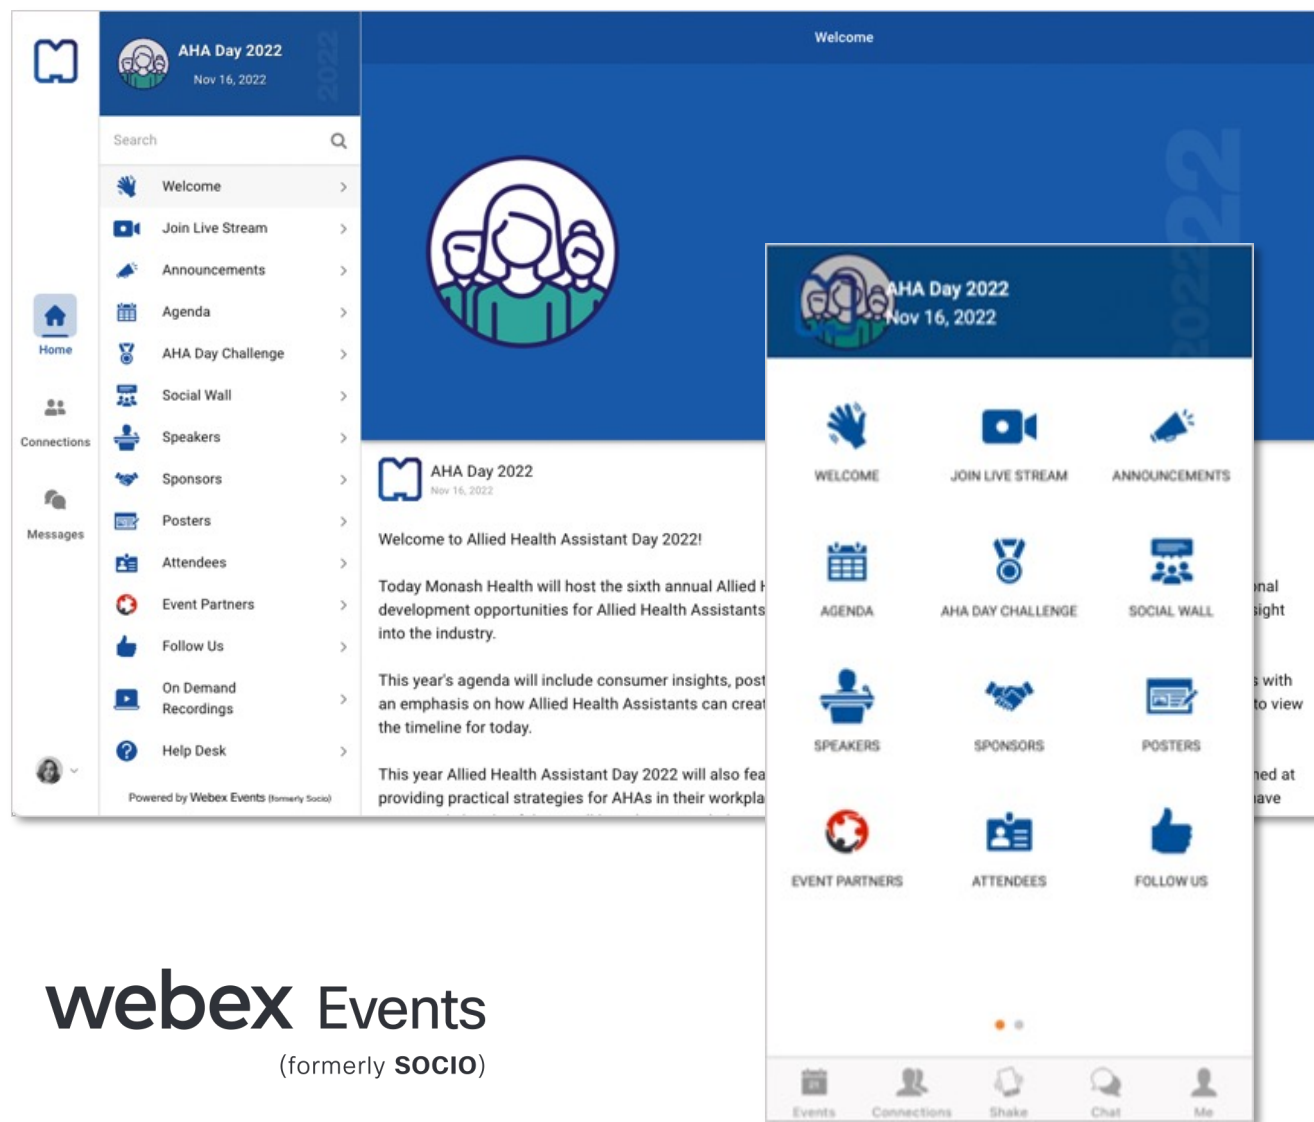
Home

Connections

Messages

AHA Day 2022
Nov 16, 2022

2022

Search

Welcome
Join Live Stream
Announcements
Agenda
AHA Day Challenge
Social Wall
Speakers
Sponsors
Posters
Attendees
Event Partners
Follow Us
On Demand Recordings
Help Desk

Powered by Webex Events (formerly Socio)

Welcome

AHA Day 2022
Nov 16, 2022

Welcome to Allied Health Assistant Day 2022!

Today Monash Health will host the sixth annual Allied H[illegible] development opportunities for Allied Health Assistants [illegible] into the industry.

This year's agenda will include consumer insights, post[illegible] an emphasis on how Allied Health Assistants can creat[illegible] the timeline for today.

This year Allied Health Assistant Day 2022 will also fea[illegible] providing practical strategies for AHAs in their workpla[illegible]

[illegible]nal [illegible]sight

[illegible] with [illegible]to view

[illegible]ned at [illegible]ave

AHA Day 2022
Nov 16, 2022

WELCOME
JOIN LIVE STREAM
ANNOUNCEMENTS
AGENDA
AHA DAY CHALLENGE
SOCIAL WALL
SPEAKERS
SPONSORS
POSTERS
EVENT PARTNERS
ATTENDEES
FOLLOW US

Events
Connections
Shake
Chat
Me

webex Events
(formerly SOCIO)